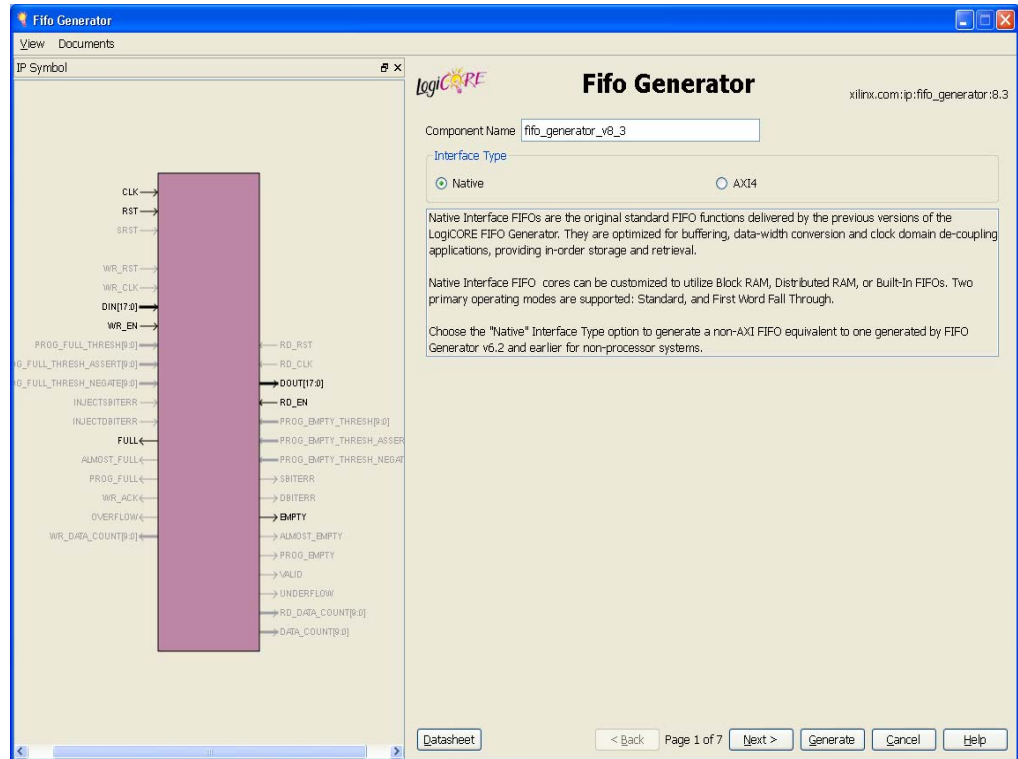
Fifo Generator

View Documents

IP Symbol

CLK
RST
SRST
WR_RST
WR_CLK
DIN[17:0]
WR_EN
PROG_FULL_THRESH[9:0]
G_FULL_THRESH_ASSERT[9:0]
G_FULL_THRESH_NEGATE[9:0]
INJECTSBITERR
INJECTDBITERR
FULL
ALMOST_FULL
PROG_FULL
WR_ACK
OVERFLOW
WR_DATA_COUNT[9:0]

RD_RST
RD_CLK
DOUT[17:0]
RD_EN
PROG_EMPTY_THRESH[9:0]
PROG_EMPTY_THRESH_ASSER
PROG_EMPTY_THRESH_NEGAT
SBITERR
DBITERR
EMPTY
ALMOST_EMPTY
PROG_EMPTY
VALID
UNDERFLOW
RD_DATA_COUNT[9:0]
DATA_COUNT[9:0]

LogiCORE

Fifo Generator

xilinx.com:ip:fifo_generator:8.3

Component Name fifo_generator_v8_3

Interface Type

Native

AXI4

Native Interface FIFOs are the original standard FIFO functions delivered by the previous versions of the LogiCORE FIFO Generator. They are optimized for buffering, data-width conversion and clock domain de-coupling applications, providing in-order storage and retrieval.

Native Interface FIFO cores can be customized to utilize Block RAM, Distributed RAM, or Built-In FIFOs. Two primary operating modes are supported: Standard, and First Word Fall Through.

Choose the "Native" Interface Type option to generate a non-AXI FIFO equivalent to one generated by FIFO Generator v6.2 and earlier for non-processor systems.

Datasheet

< Back Page 1 of 7 Next > Generate Cancel Help